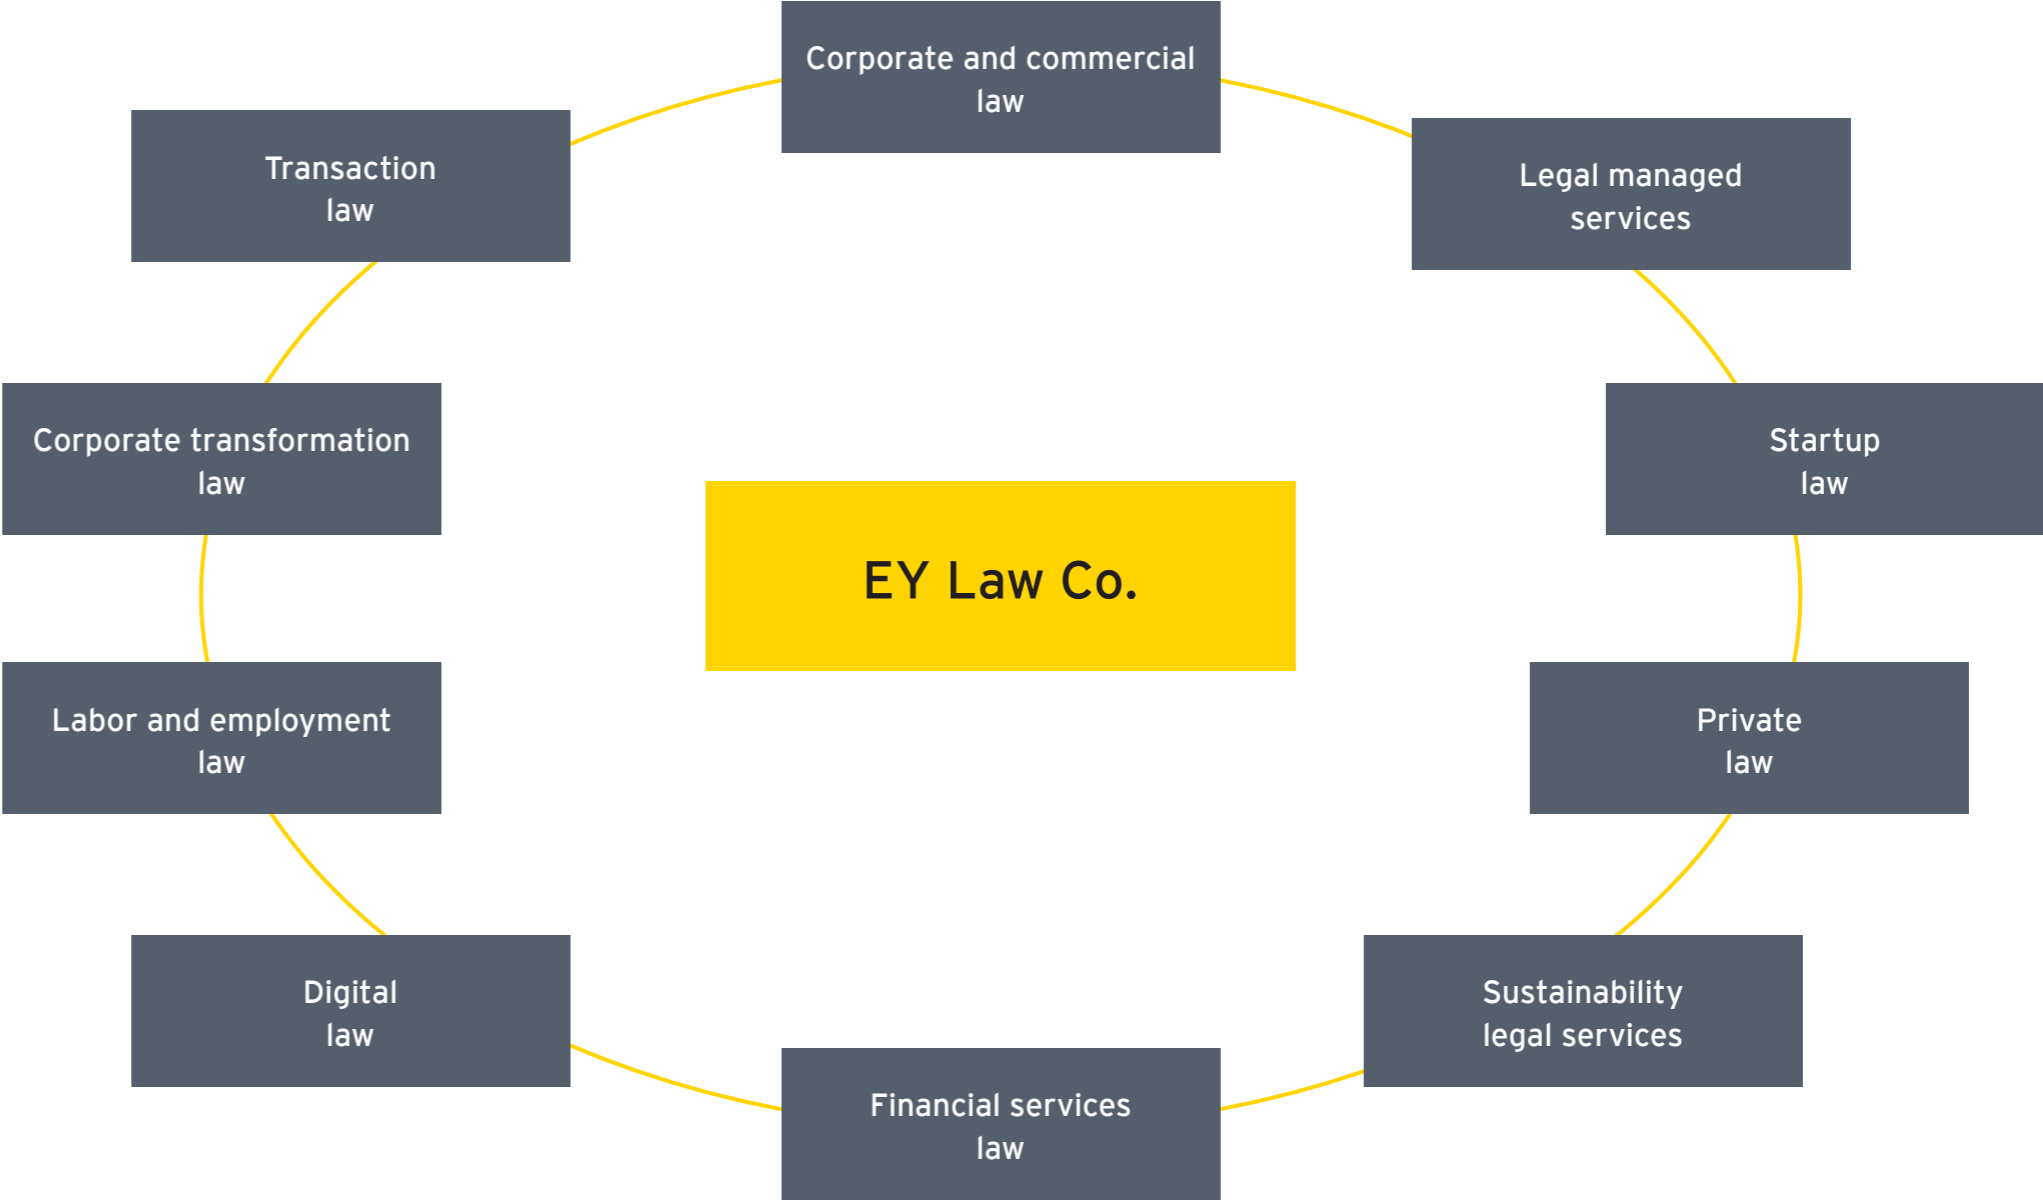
Corporate and commercial law

Transaction law

Legal managed services

Corporate transformation law

Startup law

EY Law Co.

Labor and employment law

Private law

Digital law

Sustainability legal services

Financial services law